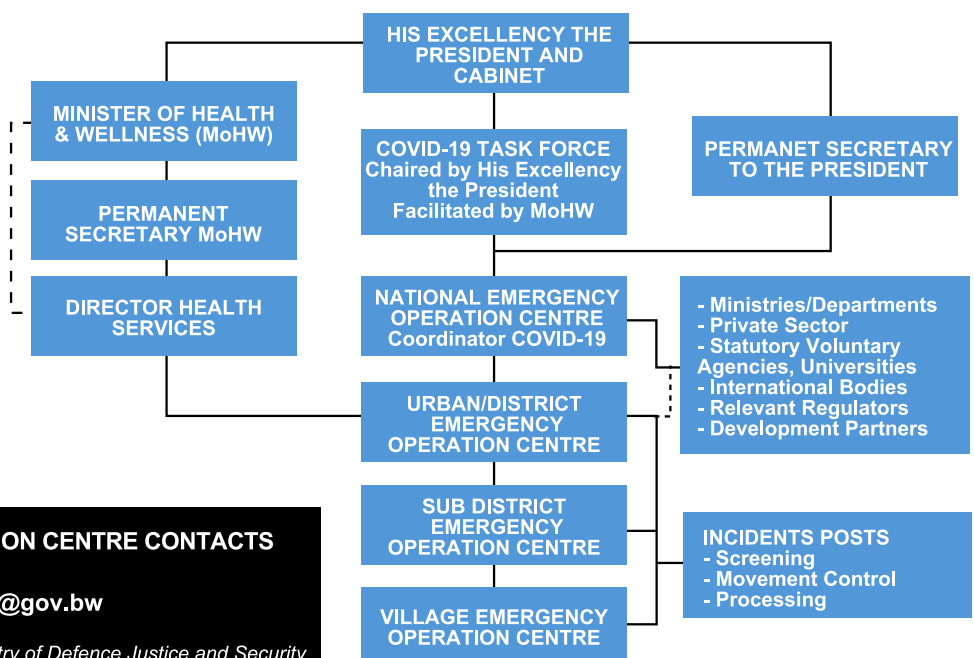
HIS EXCELLENCY THE PRESIDENT AND CABINET

MINISTER OF HEALTH & WELLNESS (MoHW)

PERMANENT SECRETARY MoHW

DIRECTOR HEALTH SERVICES

COVID-19 TASK FORCE Chaired by His Excellency the President Facilitated by MoHW

PERMANET SECRETARY TO THE PRESIDENT

NATIONAL EMERGENCY OPERATION CENTRE Coordinator COVID-19

- Ministries/Departments
- Private Sector
- Statutory Voluntary Agencies, Universities
- International Bodies
- Relevant Regulators
- Development Partners

URBAN/DISTRICT EMERGENCY OPERATION CENTRE

SUB DISTRICT EMERGENCY OPERATION CENTRE

VILLAGE EMERGENCY OPERATION CENTRE

INCIDENTS POSTS
- Screening
- Movement Control
- Processing

ON CENTRE CONTACTS

@gov.bw

try of Defence Justice and Security